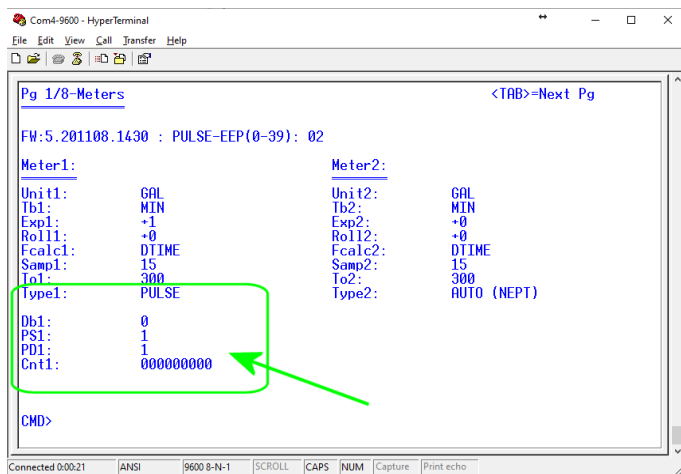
Com4-9600 - HyperTerminal

File Edit View Call Transfer Help

Pg 1/8-Meters <TAB>=Next Pg

FW:5.201108.1430 : PULSE-EEP(0-39): 02

Meter1:

| | |
|---|---|
| Unit1: | GAL |
| Tb1: | MIN |
| Exp1: | +1 |
| Roll1: | +0 |
| Fcalc1: | DTIME |
| Samp1: | 15 |
| To1: | 300 |
| Type1: | PULSE |
| Db1: | 0 |
| PS1: | 1 |
| PD1: | 1 |
| Cnt1: | 000000000 |

Meter2:

| | |
|---|---|
| Unit2: | GAL |
| Tb2: | MIN |
| Exp2: | +0 |
| Roll2: | +0 |
| Fcalc2: | DTIME |
| Samp2: | 15 |
| To2: | 300 |
| Type2: | AUTO (NEPT) |

CMD>

Connected 0:00:21 ANSI 9600 8-N-1 SCROLL CAPS NUM Capture Print echo